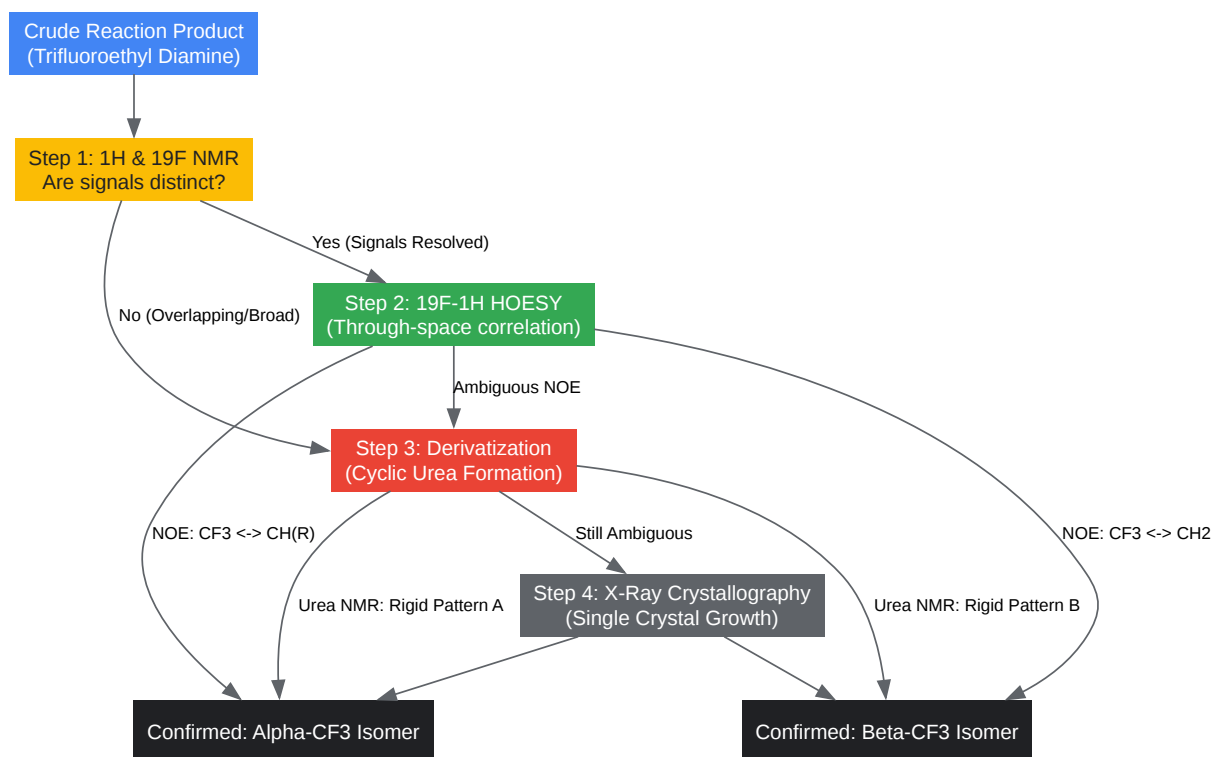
Crude Reaction Product
(Trifluoroethyl Diamine)

Step 1: 1H & 19F NMR
Are signals distinct?

Yes (Signals Resolved)

No (Overlapping/Broad)

Step 2: 19F-1H HOESY
(Through-space correlation)

Ambiguous NOE

Step 3: Derivatization
(Cyclic Urea Formation)

NOE: CF3 <-> CH(R)

Still Ambiguous

NOE: CF3 <-> CH2

Urea NMR: Rigid Pattern A

Step 4: X-Ray Crystallography
(Single Crystal Growth)

Urea NMR: Rigid Pattern B

Confirmed: Alpha-CF3 Isomer

Confirmed: Beta-CF3 Isomer